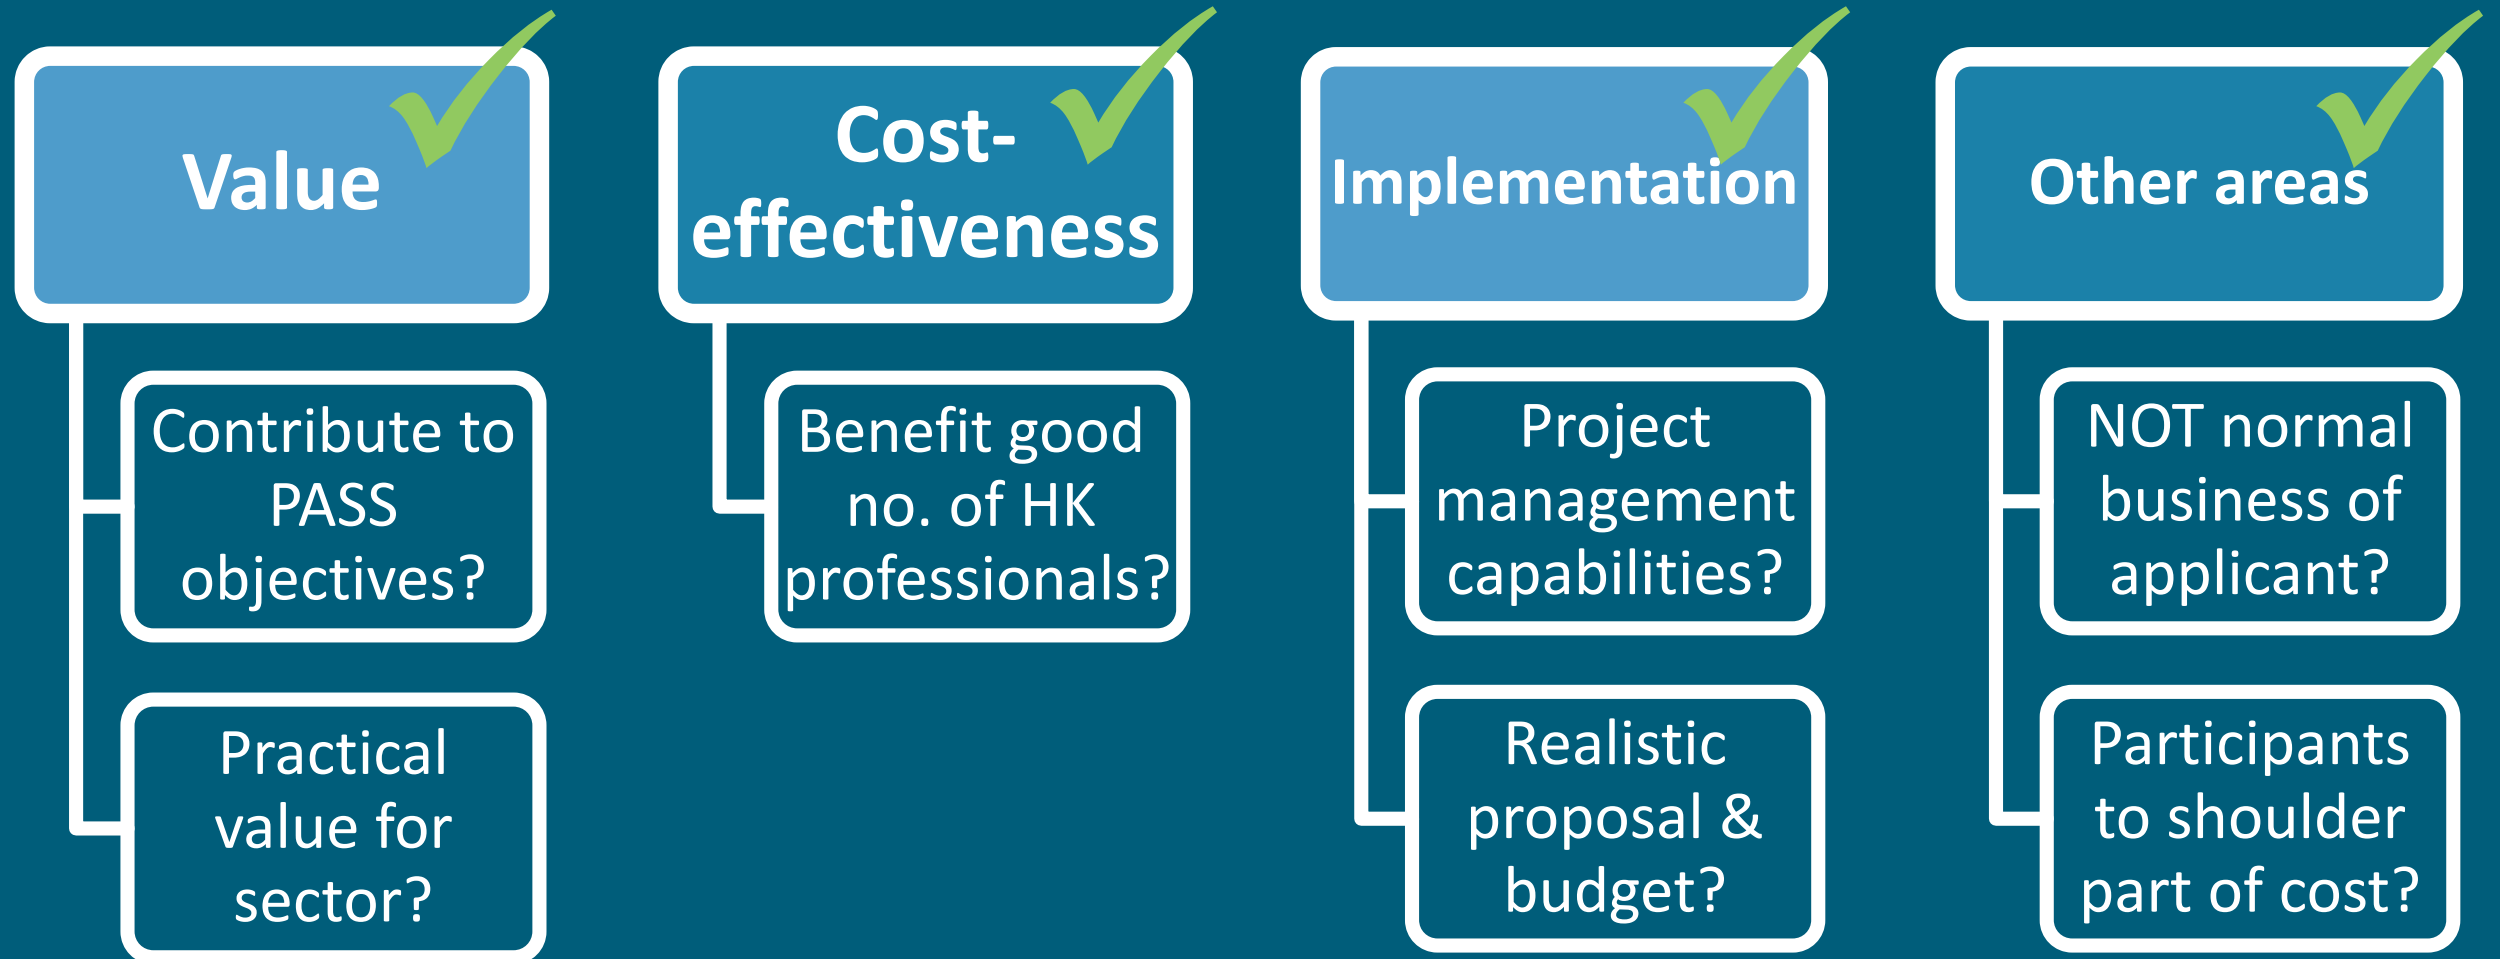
Value

Contribute to PASS objectives?

Practical value for sector?

Cost-effectiveness

Benefit good no. of HK professionals?

Implementation

Project management capabilities?

Realistic proposal & budget?

Other areas

NOT normal business of applicant?

Participants to shoulder part of cost?